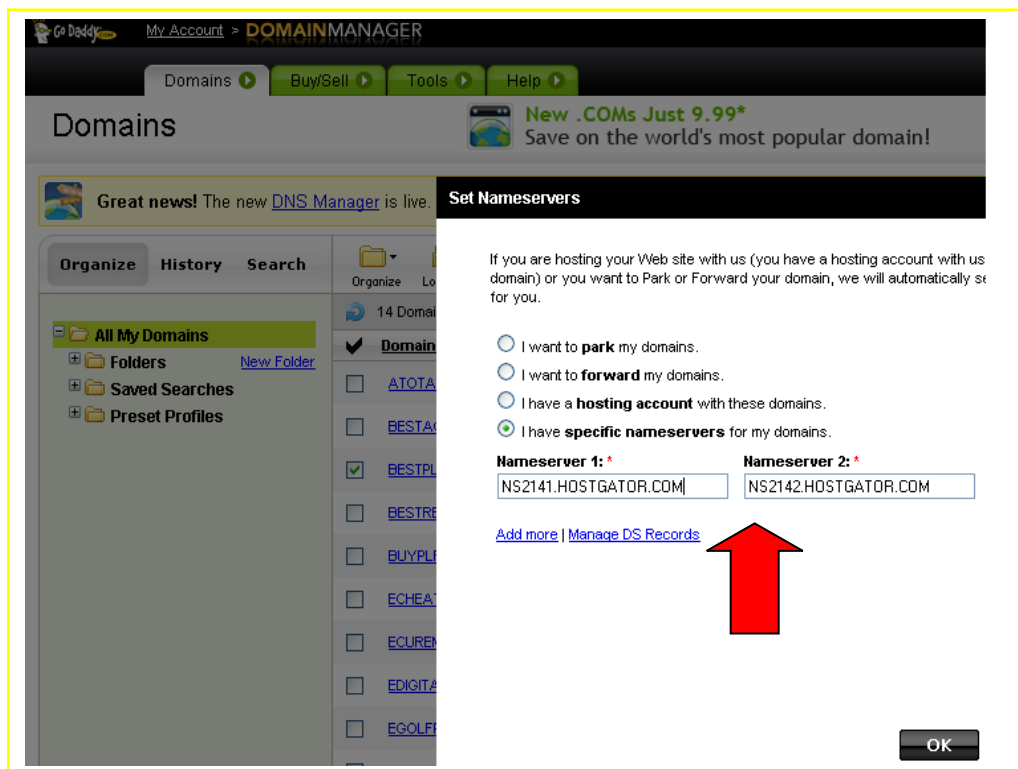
Go Daddy.com My Account > DOMAINMANAGER

Domains Buy/Sell Tools Help

Domains

New .COMs Just 9.99*
Save on the world's most popular domain!

Great news! The new DNS Manager is live.

Organize History Search

All My Domains
Folders New Folder
Saved Searches
Preset Profiles

Organize Lo

14 Domai

Domain

ATOTA
BESTA
BESTPL
BESTRE
BUYPLE
ECHEAT
ECURE
EDIGITA
EGOLFI

Set Nameservers

If you are hosting your Web site with us (you have a hosting account with us domain) or you want to Park or Forward your domain, we will automatically s for you.

I want to **park** my domains.
I want to **forward** my domains.
I have a **hosting account** with these domains.
I have **specific nameservers** for my domains.

Nameserver 1: *
NS2141.HOSTGATOR.COM

Nameserver 2: *
NS2142.HOSTGATOR.COM

Add more | Manage DS Records

OK